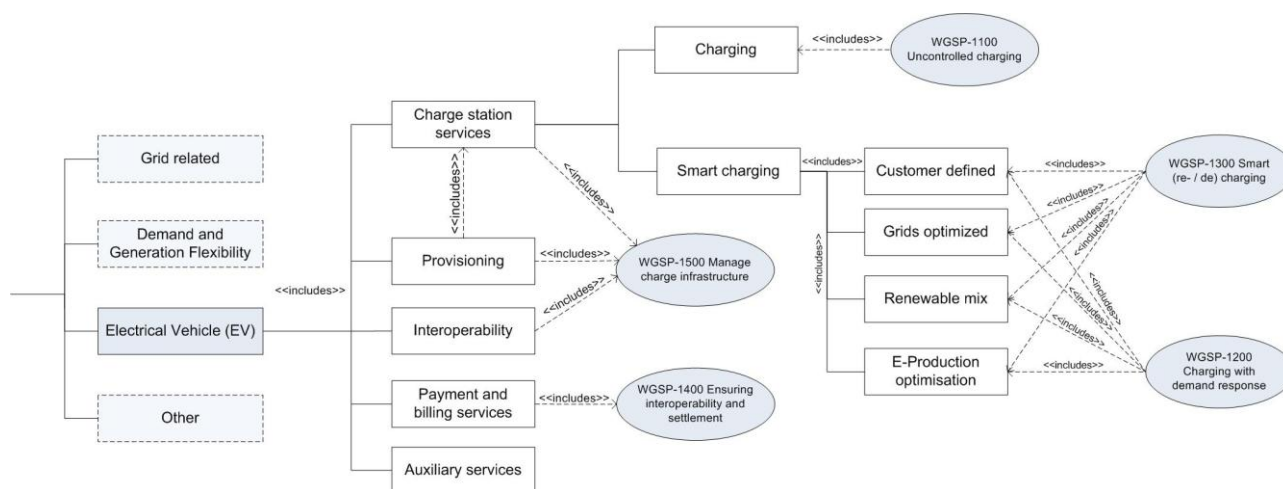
Grid related

Demand and Generation Flexibility

Electrical Vehicle (EV)

Other

<<includes>>

Charge station services

<<includes>>

Provisioning

Interoperability

Payment and billing services

Auxiliary services

<<includes>>

<<includes>>

<<includes>>

WGSP-1500 Manage charge infrastructure

<<includes>>

WGSP-1400 Ensuring interoperability and settlement

Charging

<<includes>>

WGSP-1100 Uncontrolled charging

Smart charging

<<includes>>

<<includes>>

Customer defined

Grids optimized

Renewable mix

E-Production optimisation

<<includes>>

<<includes>>

<<includes>>

<<includes>>

WGSP-1300 Smart (re- / de) charging

<<includes>>

<<includes>>

<<includes>>

<<includes>>

WGSP-1200 Charging with demand response